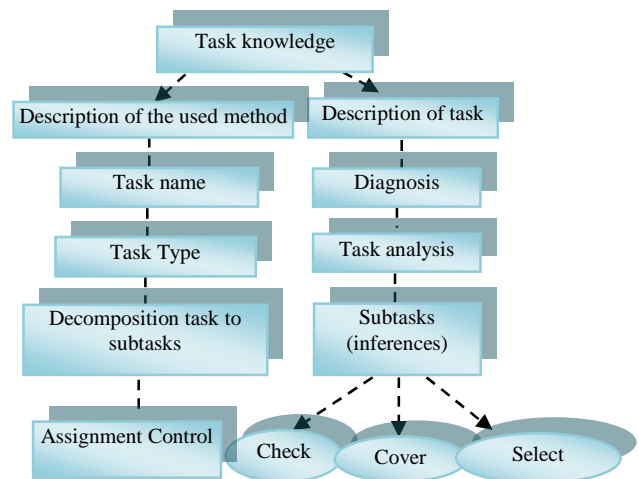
Task knowledge

Description of the used method

Task name

Task Type

Decomposition task to subtasks

Assignment Control

Description of task

Diagnosis

Task analysis

Subtasks (inferences)

Check

Cover

Select